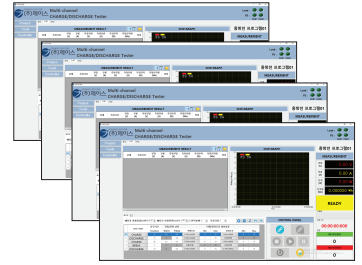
Multi channel
CHARGE/DISCHARGE Tester

Multi channel
CHARGE/DISCHARGE Tester
MEASUREMENT RESULT
통합된 프로그램01

Multi channel
CHARGE/DISCHARGE Tester
MEASUREMENT RESULT
통합된 프로그램01

Multi channel
CHARGE/DISCHARGE Tester
MEASUREMENT RESULT
통합된 프로그램01
IDEAL/RESULT
0.000 V
0.000 A
0.0
READY
00:00:00:000
0
CONTROL PANEL